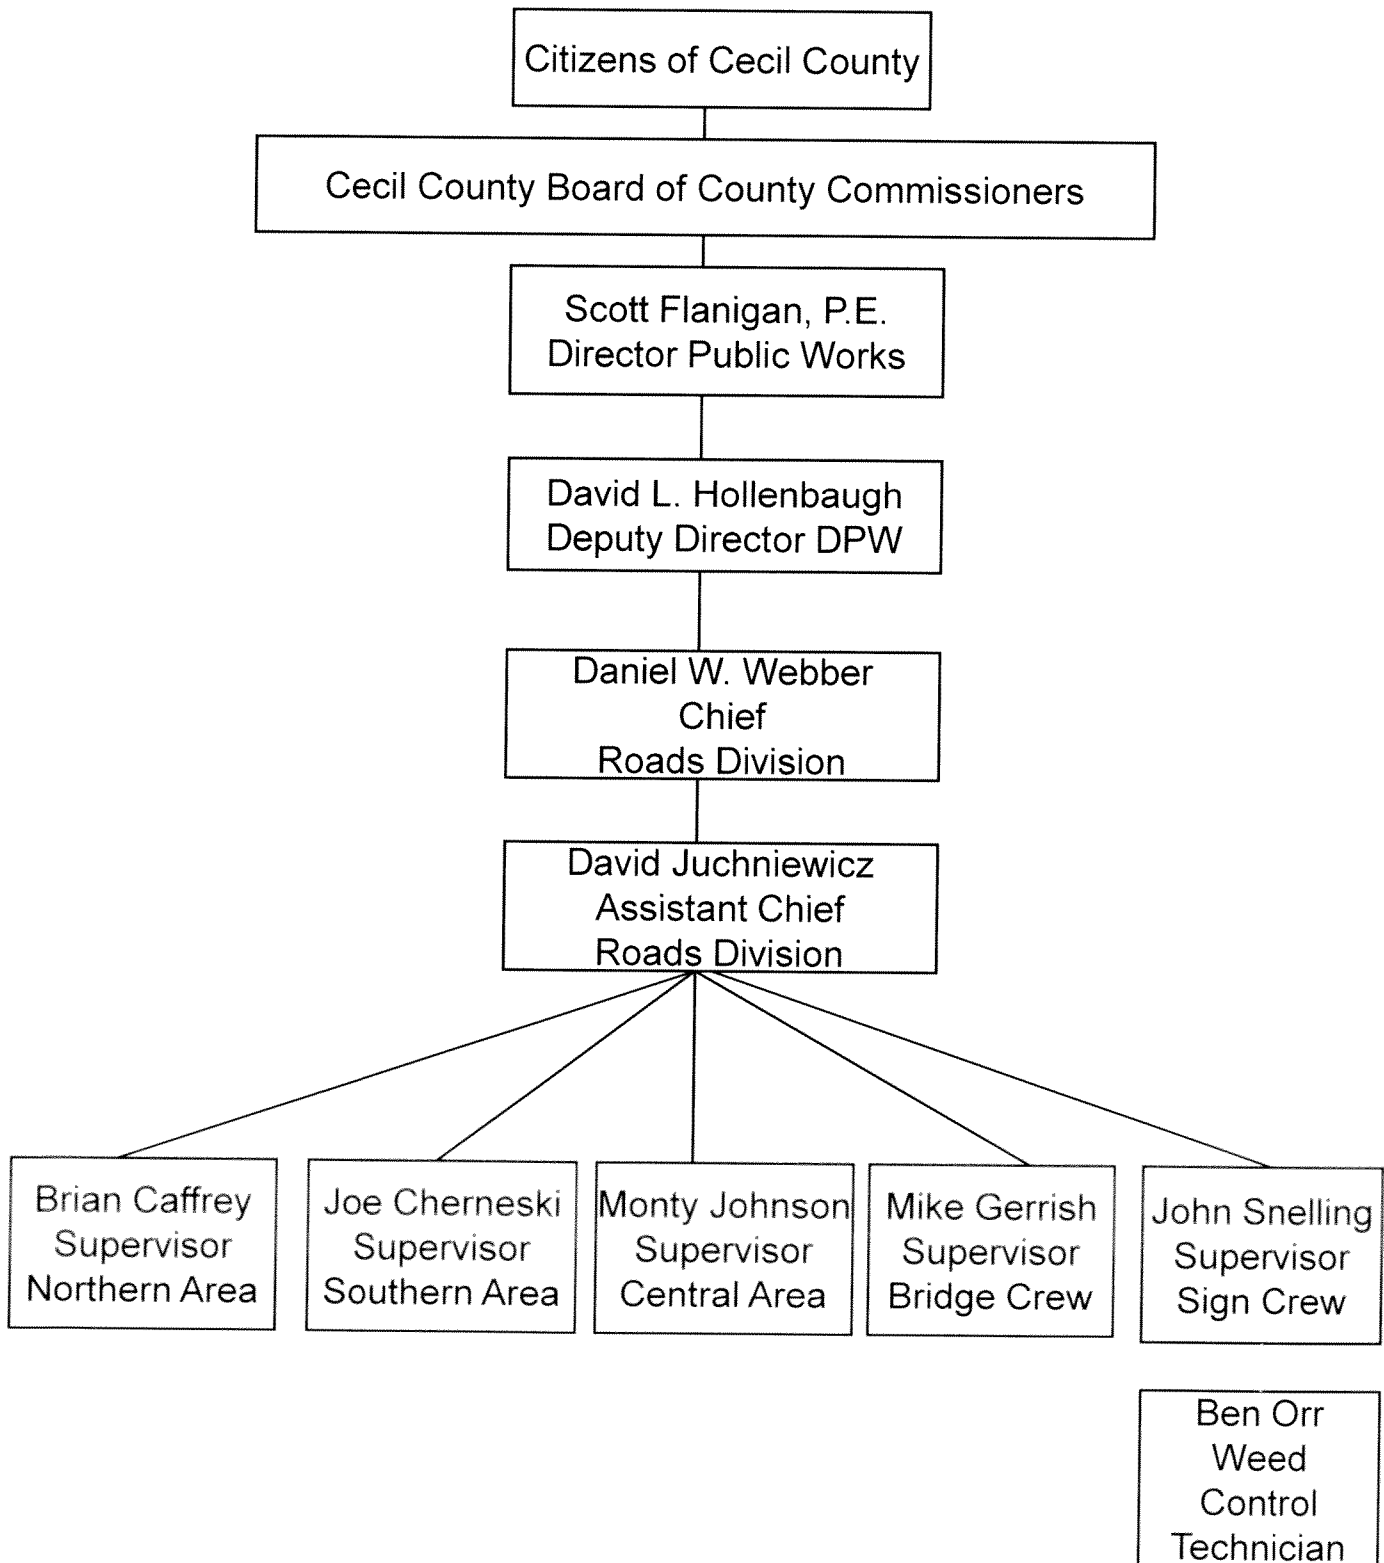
Citizens of Cecil County

Cecil County Board of County Commissioners

Scott Flanigan, P.E.
Director Public Works

David L. Hollenbaugh
Deputy Director DPW

Daniel W. Webber
Chief
Roads Division

David Juchniewicz
Assistant Chief
Roads Division

Brian Caffrey
Supervisor
Northern Area

Joe Cherneski
Supervisor
Southern Area

Monty Johnson
Supervisor
Central Area

Mike Gerrish
Supervisor
Bridge Crew

John Snelling
Supervisor
Sign Crew

Ben Orr
Weed
Control
Technician